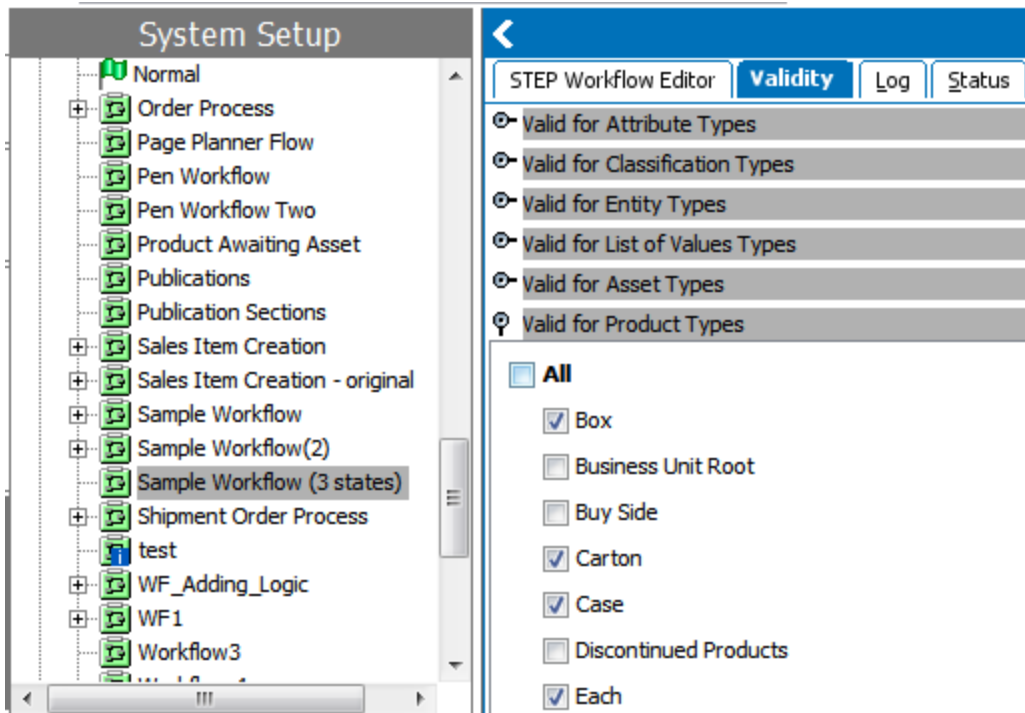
System Setup

Normal
Order Process
Page Planner Flow
Pen Workflow
Pen Workflow Two
Product Awaiting Asset
Publications
Publication Sections
Sales Item Creation
Sales Item Creation - original
Sample Workflow
Sample Workflow(2)
Sample Workflow (3 states)
Shipment Order Process
test
WF_Adding_Logic
WF1
Workflow3
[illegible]

STEP Workflow Editor | Validity | Log | Status

Valid for Attribute Types
Valid for Classification Types
Valid for Entity Types
Valid for List of Values Types
Valid for Asset Types
Valid for Product Types

All
Box
Business Unit Root
Buy Side
Carton
Case
Discontinued Products
Each